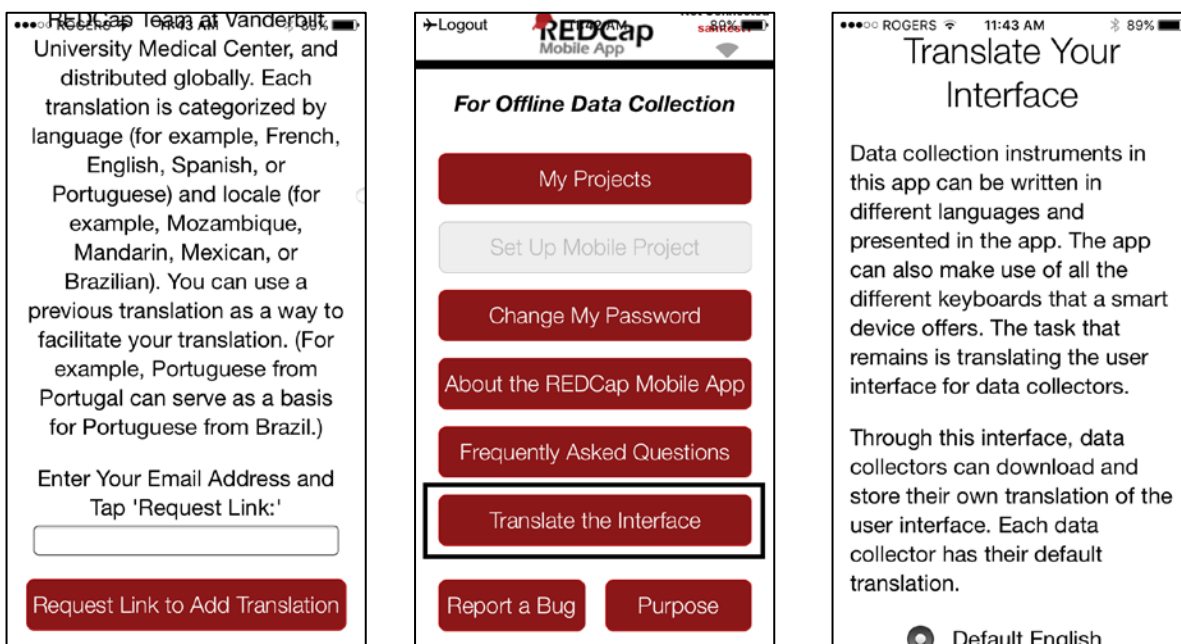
REDCap Team at Vanderbilt University Medical Center, and distributed globally. Each translation is categorized by language (for example, French, English, Spanish, or Portuguese) and locale (for example, Mozambique, Mandarin, Mexican, or Brazilian). You can use a previous translation as a way to facilitate your translation. (For example, Portuguese from Portugal can serve as a basis for Portuguese from Brazil.)

Enter Your Email Address and Tap 'Request Link:'

Request Link to Add Translation

Logout
REDCap
Mobile App
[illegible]

For Offline Data Collection

My Projects

Set Up Mobile Project

Change My Password

About the REDCap Mobile App

Frequently Asked Questions

Translate the Interface

Report a Bug

Purpose

ROGERS 11:43 AM 89%

Translate Your Interface

Data collection instruments in this app can be written in different languages and presented in the app. The app can also make use of all the different keyboards that a smart device offers. The task that remains is translating the user interface for data collectors.

Through this interface, data collectors can download and store their own translation of the user interface. Each data collector has their default translation.

Default English